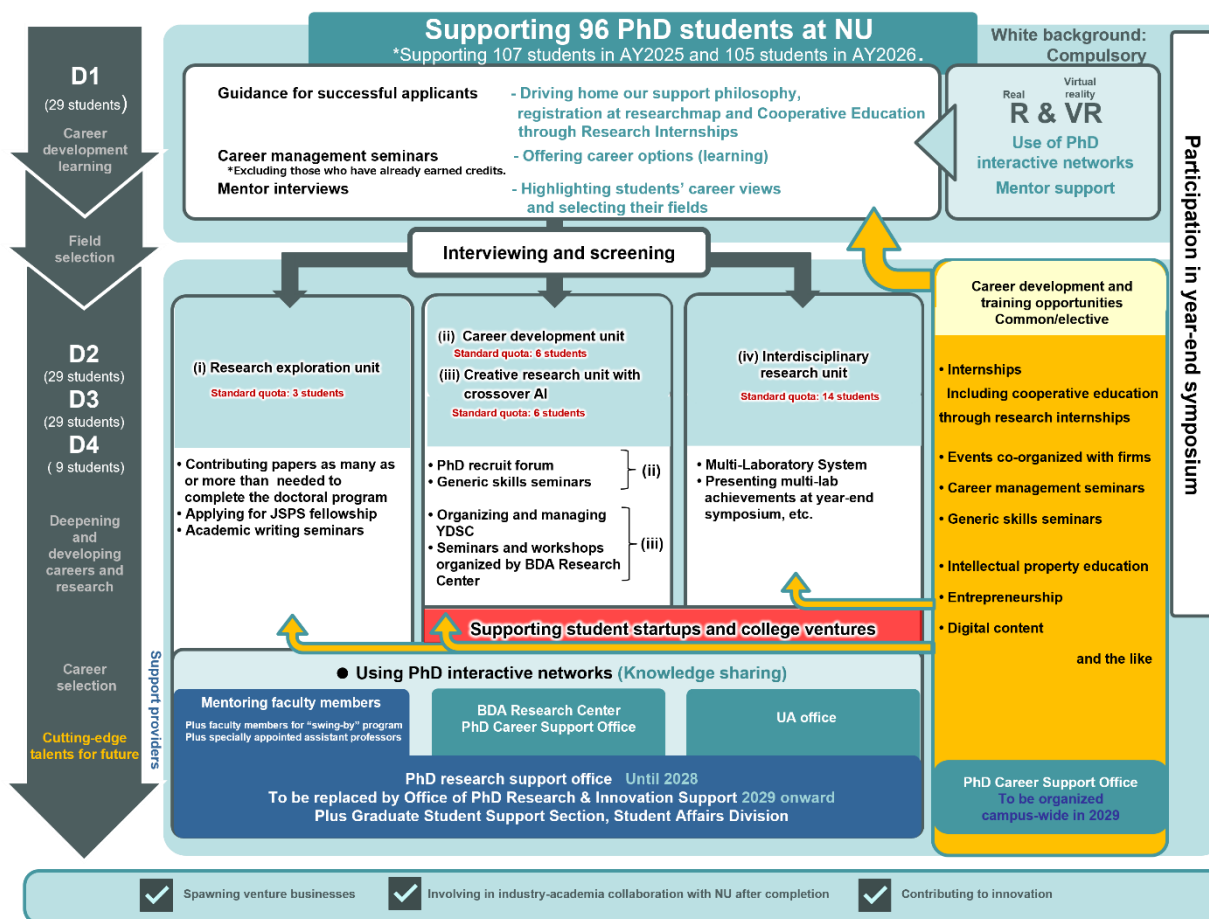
Supporting 96 PhD students at NU
*Supporting 107 students in AY2025 and 105 students in AY2026.

White background: Compulsory

D1
(29 students)
Career development learning

Field selection

Guidance for successful applicants - Driving home our support philosophy, registration at researchmap and Cooperative Education through Research Internships

Career management seminars - Offering career options (learning)
*Excluding those who have already earned credits.

Mentor interviews - Highlighting students' career views and selecting their fields

Real Virtual reality
R & VR
Use of PhD interactive networks
Mentor support

Participation in year-end symposium

Interviewing and screening

D2
(29 students)
D3
(29 students)
D4
( 9 students)

Deepening and developing careers and research

(i) Research exploration unit
Standard quota: 3 students

• Contributing papers as many as or more than needed to complete the doctoral program
• Applying for JSPS fellowship
• Academic writing seminars

(ii) Career development unit
Standard quota: 6 students
(iii) Creative research unit with crossover AI
Standard quota: 6 students

• PhD recruit forum
• Generic skills seminars
(ii)
• Organizing and managing YDSC
• Seminars and workshops organized by BDA Research Center
(iii)

(iv) Interdisciplinary research unit
Standard quota: 14 students

• Multi-Laboratory System
• Presenting multi-lab achievements at year-end symposium, etc.

Career development and training opportunities
Common/elective

• Internships
Including cooperative education through research internships
• Events co-organized with firms
• Career management seminars
• Generic skills seminars
• Intellectual property education
• Entrepreneurship
• Digital content
and the like

Supporting student startups and college ventures

Career selection

Cutting-edge talents for future

Support providers

● Using PhD interactive networks (Knowledge sharing)

Mentoring faculty members
Plus faculty members for "swing-by" program
Plus specially appointed assistant professors

BDA Research Center
PhD Career Support Office

UA office

PhD research support office Until 2028
To be replaced by Office of PhD Research & Innovation Support 2029 onward
Plus Graduate Student Support Section, Student Affairs Division

PhD Career Support Office
To be organized campus-wide in 2029

Spawning venture businesses
Involving in industry-academia collaboration with NU after completion
Contributing to innovation